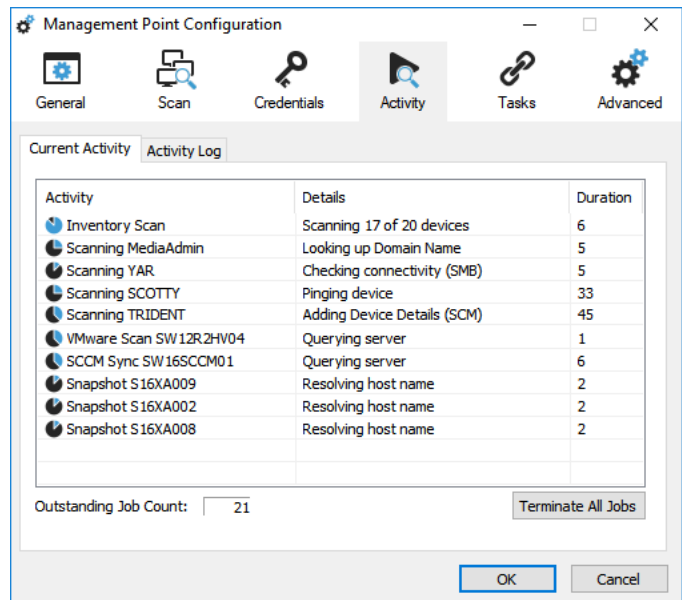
Management Point Configuration

General Scan Credentials Activity Tasks Advanced

Current Activity Activity Log

| Activity | Details | Duration |
|---|---|---|
| Inventory Scan | Scanning 17 of 20 devices | 6 |
| Scanning MediaAdmin | Looking up Domain Name | 5 |
| Scanning YAR | Checking connectivity (SMB) | 5 |
| Scanning SCOTTY | Pinging device | 33 |
| Scanning TRIDENT | Adding Device Details (SCM) | 45 |
| VMware Scan SW12R2HV04 | Querying server | 1 |
| SCCM Sync SW16SCCM01 | Querying server | 6 |
| Snapshot S16XA009 | Resolving host name | 2 |
| Snapshot S16XA002 | Resolving host name | 2 |
| Snapshot S16XA008 | Resolving host name | 2 |

Outstanding Job Count: 21

Terminate All Jobs

OK Cancel